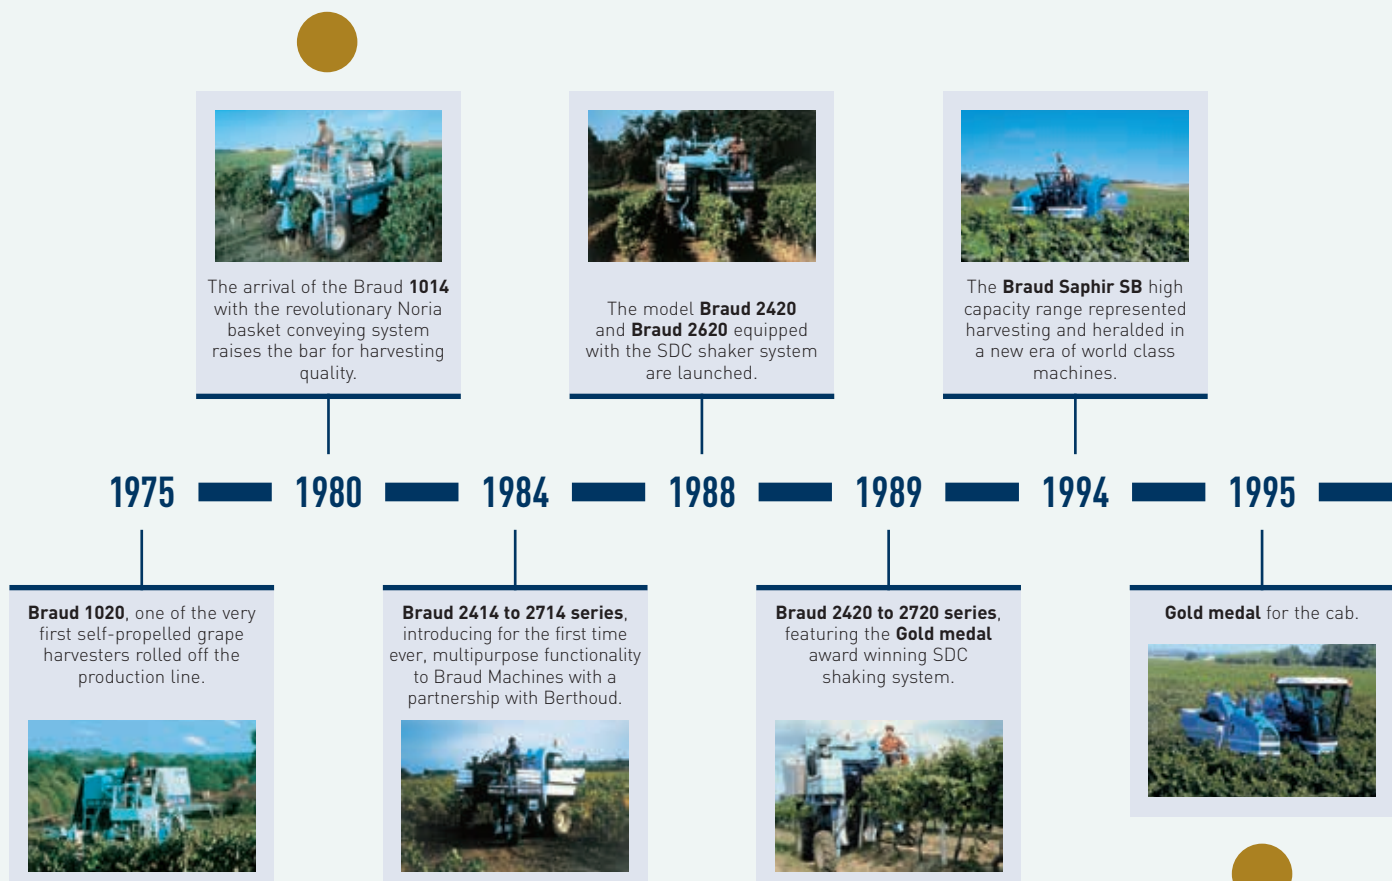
The arrival of the Braud 1014 with the revolutionary Noria basket conveying system raises the bar for harvesting quality.

The model Braud 2420 and Braud 2620 equipped with the SDC shaker system are launched.

The Braud Saphir SB high capacity range represented harvesting and heralded in a new era of world class machines.

1975 1980 1984 1988 1989 1994 1995

Braud 1020, one of the very first self-propelled grape harvesters rolled off the production line.

Braud 2414 to 2714 series, introducing for the first time ever, multipurpose functionality to Braud Machines with a partnership with Berthoud.

Braud 2420 to 2720 series, featuring the Gold medal award winning SDC shaking system.

Gold medal for the cab.